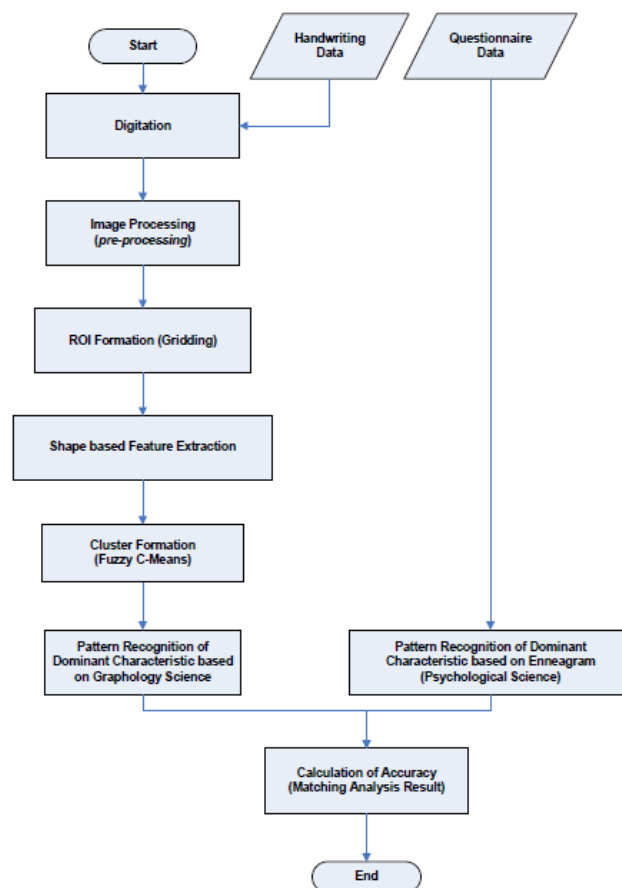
Start

Handwriting Data

Questionnaire Data

Digitation

Image Processing (pre-processing)

ROI Formation (Gridding)

Shape based Feature Extraction

Cluster Formation (Fuzzy C-Means)

Pattern Recognition of Dominant Characteristic based on Graphology Science

Pattern Recognition of Dominant Characteristic based on Enneagram (Psychological Science)

Calculation of Accuracy (Matching Analysis Result)

End